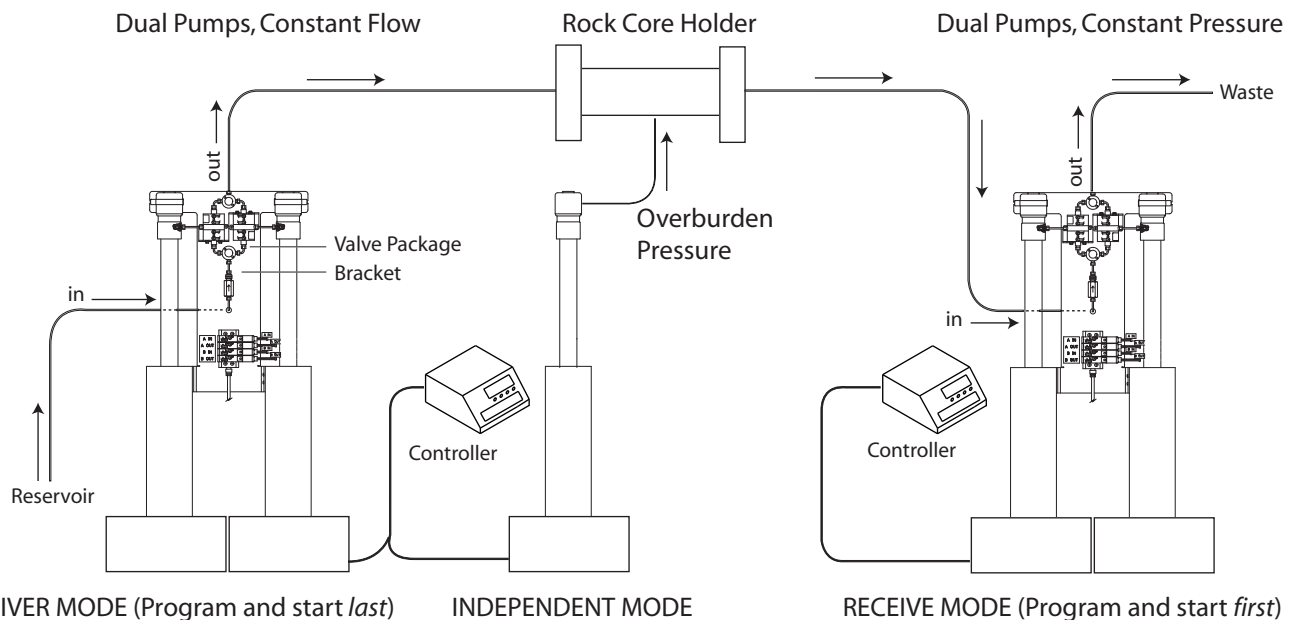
Dual Pumps, Constant Flow

Rock Core Holder

Dual Pumps, Constant Pressure

Waste

out

out

Overburden Pressure

Valve Package

Bracket

in

in

Controller

Controller

Reservoir

IVER MODE (Program and start *last*)

INDEPENDENT MODE

RECEIVE MODE (Program and start *first*)